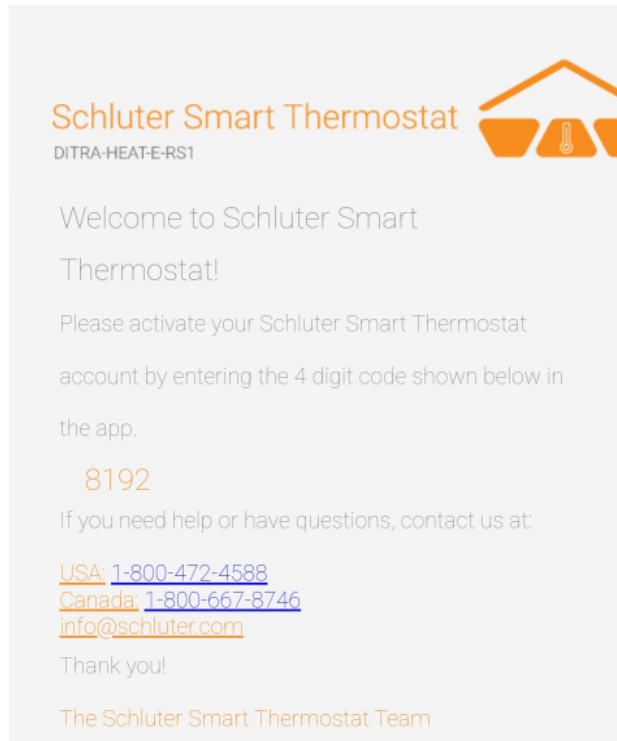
Schluter Smart Thermostat
DITRA-HEAT-E-RS1

Welcome to Schluter Smart Thermostat!

Please activate your Schluter Smart Thermostat account by entering the 4 digit code shown below in the app.

8192

If you need help or have questions, contact us at:

USA: 1-800-472-4588
Canada: 1-800-667-8746
info@schluter.com

Thank you!

The Schluter Smart Thermostat Team